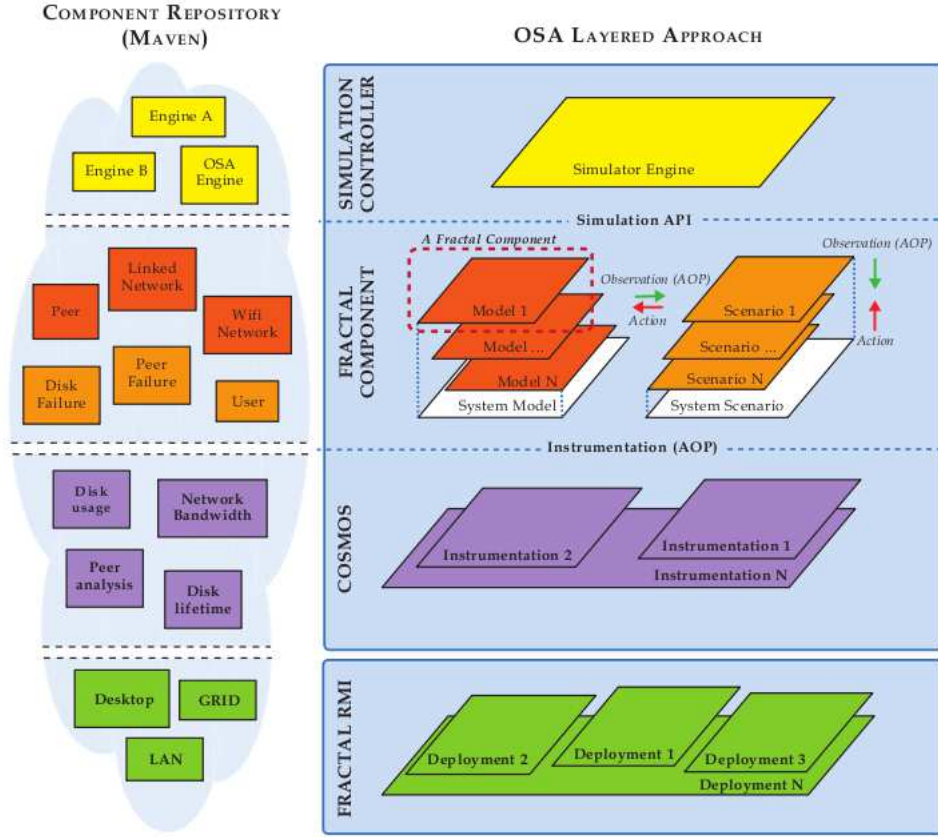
COMPONENT REPOSITORY (MAVEN)

Engine A

Engine B

OSA Engine

Linked Network

Peer

Wifi Network

Disk Failure

Peer Failure

User

Disk usage

Network Bandwidth

Peer analysis

Disk lifetime

Desktop

GRID

LAN

OSA LAYERED APPROACH

SIMULATION CONTROLLER

Simulator Engine

Simulation API

FRACTAL COMPONENT

A Fractal Component

Model 1

Model ...

Model N

System Model

Observation (AOP)

Action

Scenario 1

Scenario ...

Scenario N

System Scenario

Observation (AOP)

Action

Instrumentation (AOP)

COSMOS

Instrumentation 2

Instrumentation 1

Instrumentation N

FRACTAL RMI

Deployment 2

Deployment 1

Deployment 3

Deployment N